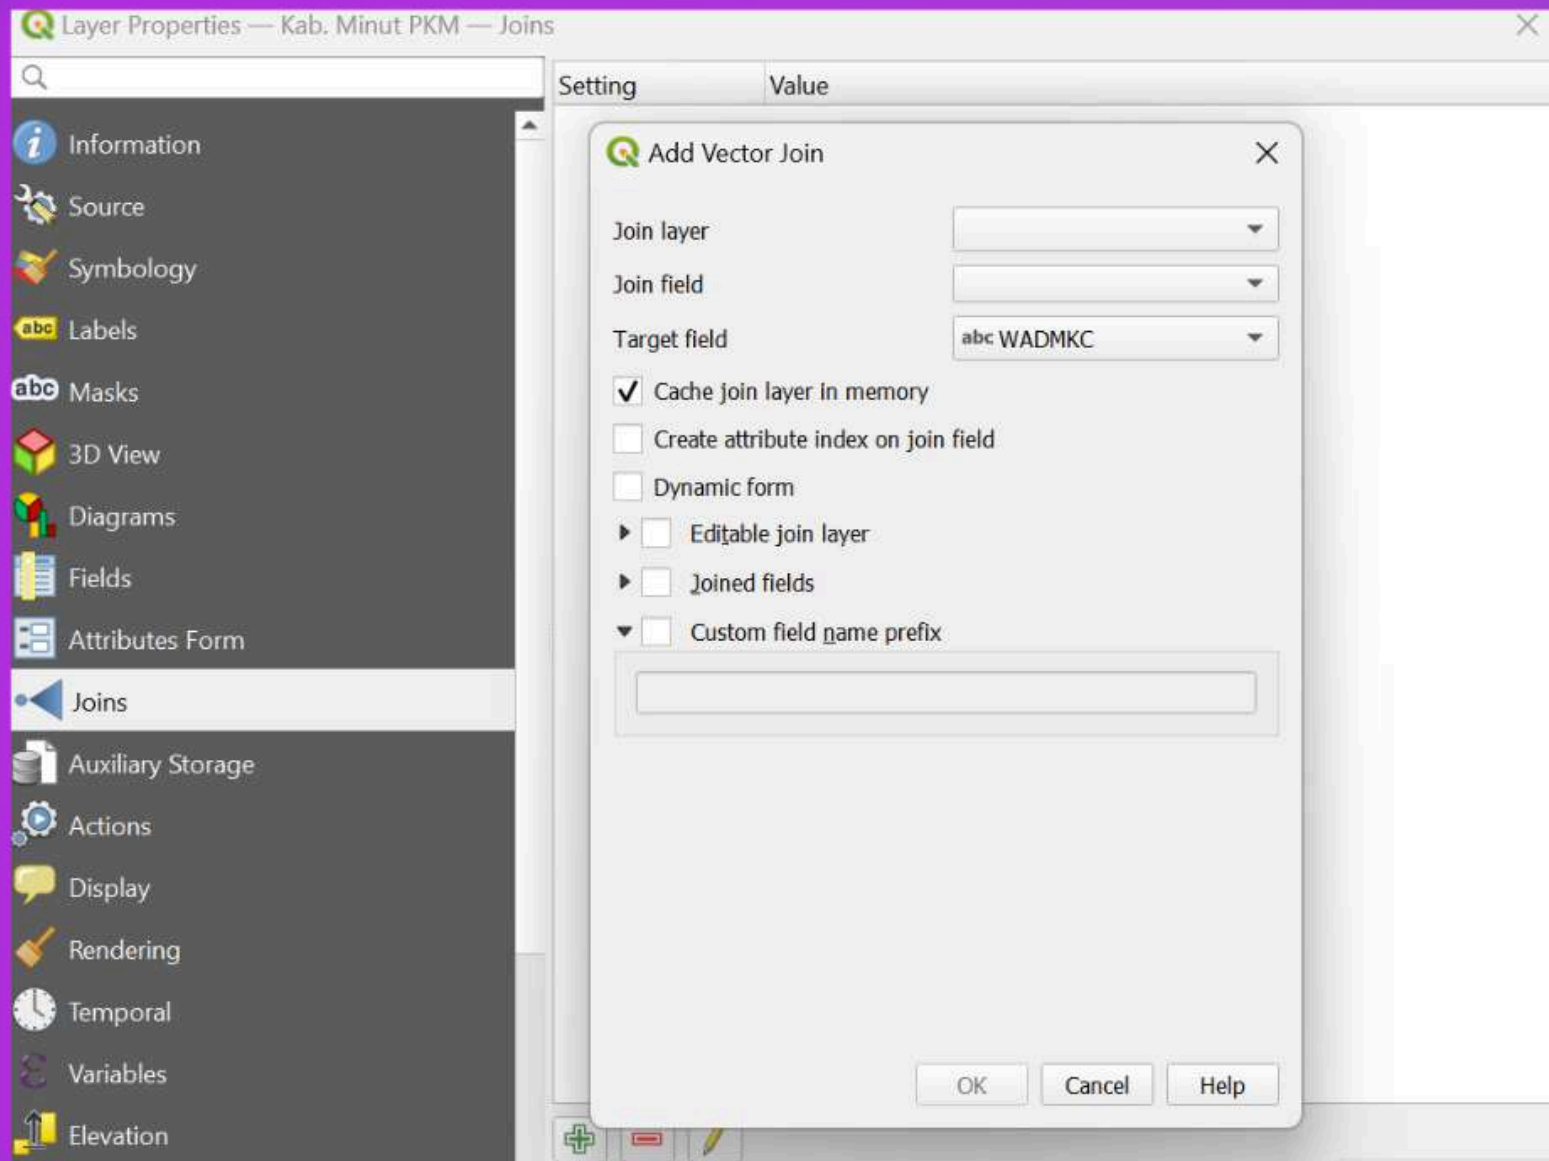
Layer Properties — Kab. Minut PKM — Joins

Information
Source
Symbology
abc Labels
abc Masks
3D View
Diagrams
Fields
Attributes Form
Joins
Auxiliary Storage
Actions
Display
Rendering
Temporal
Variables
Elevation

Setting | Value

Add Vector Join

Join layer
Join field
Target field abc WADMKC
Cache join layer in memory
Create attribute index on join field
Dynamic form
Editable join layer
Joined fields
Custom field name prefix

OK Cancel Help